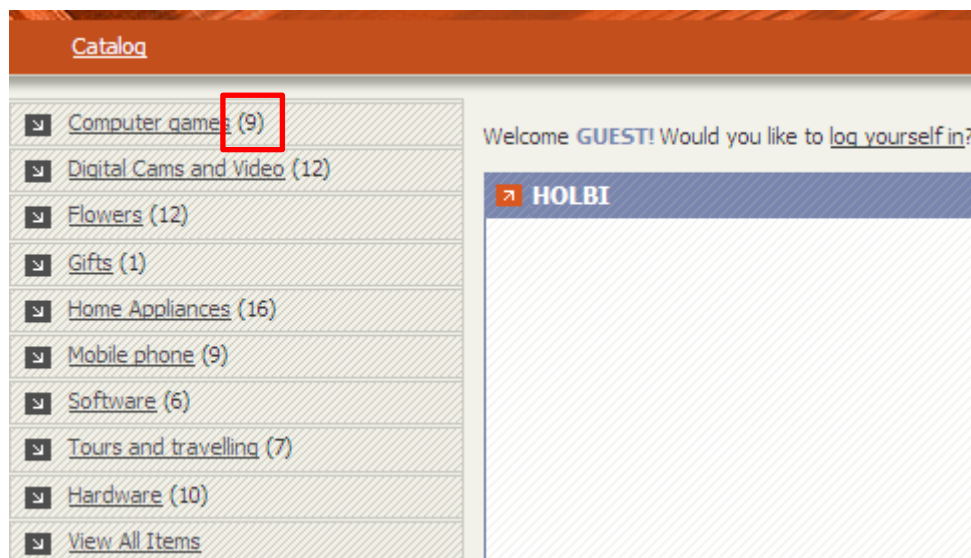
Catalog

Computer games (9)
Digital Cams and Video (12)
Flowers (12)
Gifts (1)
Home Appliances (16)
Mobile phone (9)
Software (6)
Tours and travelling (7)
Hardware (10)
View All Items

Welcome GUEST! Would you like to log yourself in?

HOLBI